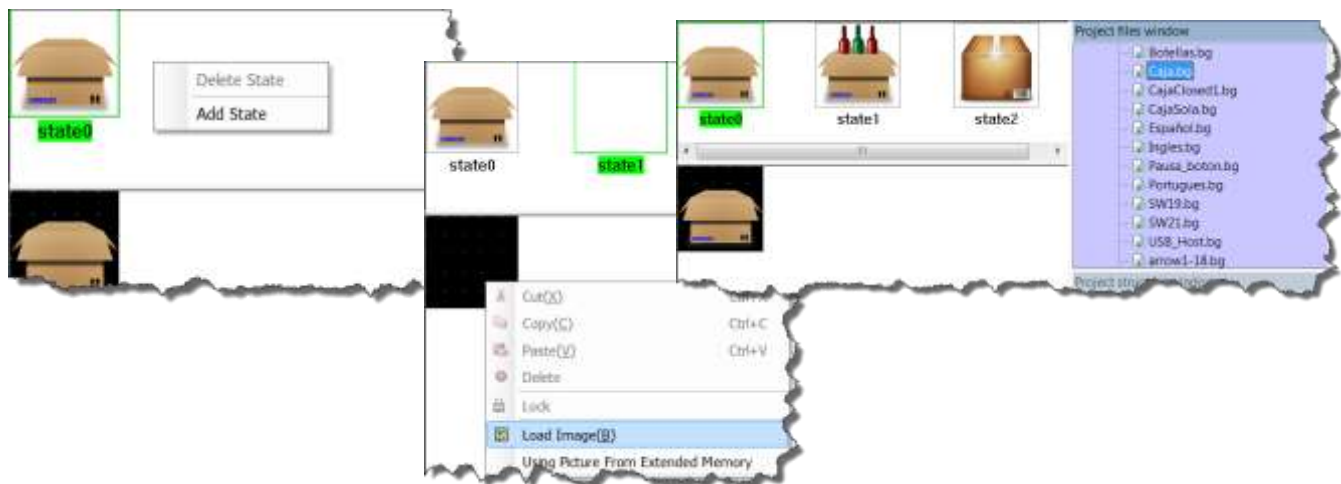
state0

Delete State
Add State

state0
state1

Cut(X) Ctrl+X
Copy(C) Ctrl+C
Paste(V) Ctrl+V
Delete
Lock
Load Image(B)
Using Picture From Extended Memory

state0
state1
state2

Project files window
Botellas.bg
Caja.bg
CajaClosed1.bg
CajaSola.bg
Español.bg
Ingles.bg
Pausa_boton.bg
Portugues.bg
SW19.bg
SW21.bg
USB_Host.bg
arrow1-18.bg
Project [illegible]